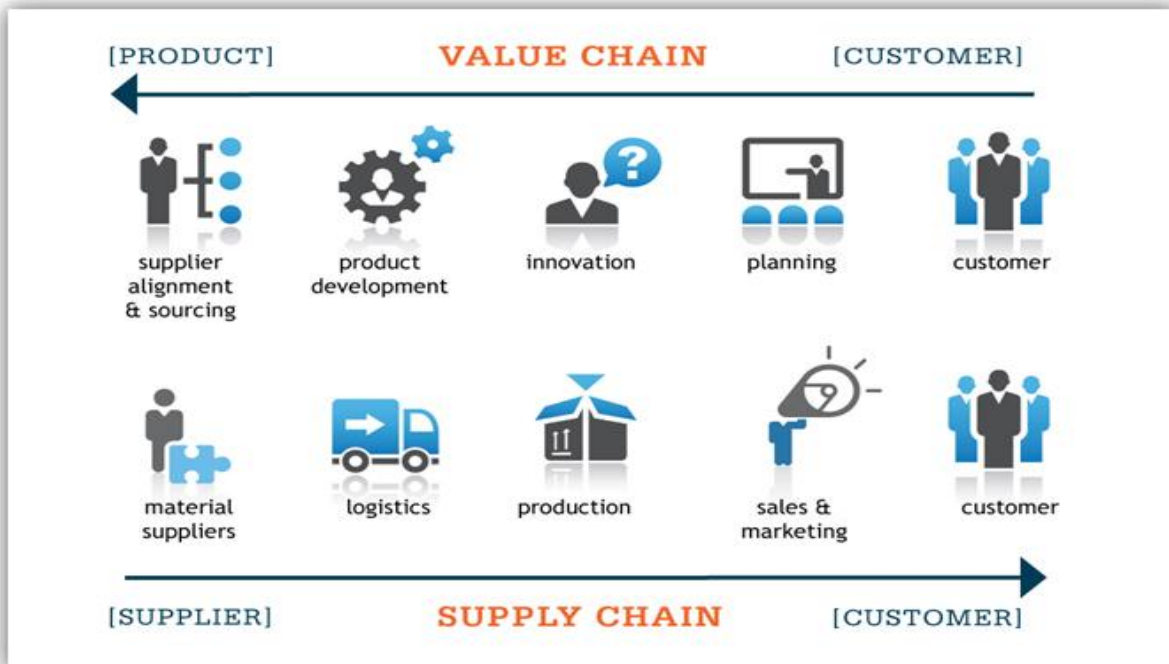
[PRODUCT] VALUE CHAIN [CUSTOMER]

supplier alignment & sourcing

product development

innovation

planning

customer

material suppliers

logistics

production

sales & marketing

customer

[SUPPLIER] SUPPLY CHAIN [CUSTOMER]